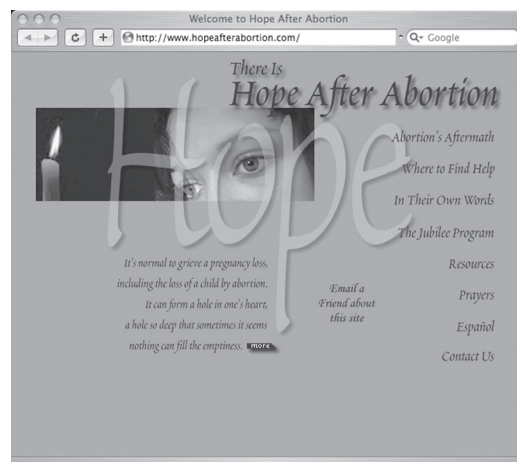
Welcome to Hope After Abortion

http://www.hopeafterabortion.com/

Google

There Is
Hope After Abortion

Hope

Abortion's Aftermath
Where to Find Help
In Their Own Words
The Jubilee Program
Resources
Prayers
Español
Contact Us

It's normal to grieve a pregnancy loss, including the loss of a child by abortion. It can form a hole in one's heart, a hole so deep that sometimes it seems nothing can fill the emptiness. more

Email a Friend about this site